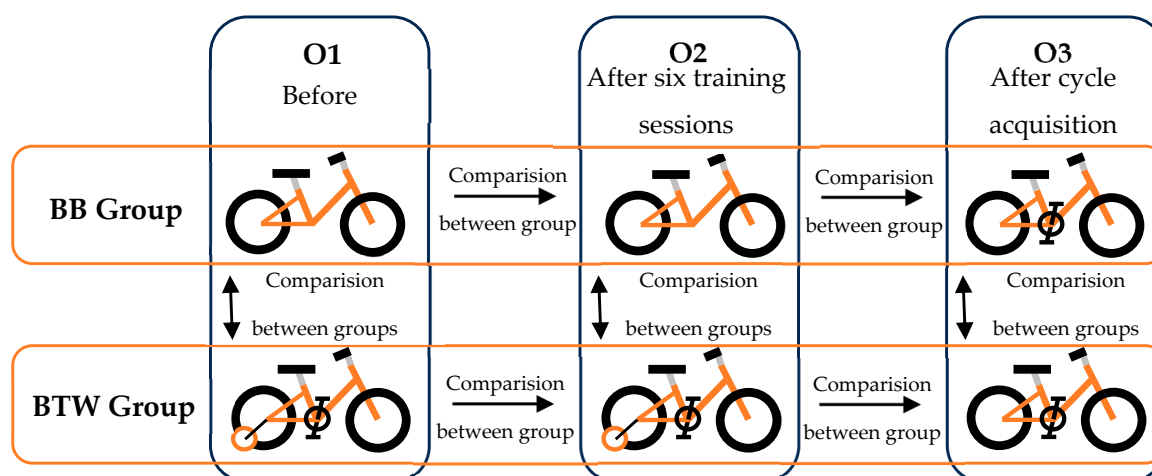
O1
Before

O2
After six training sessions

O3
After cycle acquisition

BB Group

Comparision between group

Comparision between group

Comparision between groups

Comparision between groups

Comparision between groups

BTW Group

Comparision between group

Comparision between group